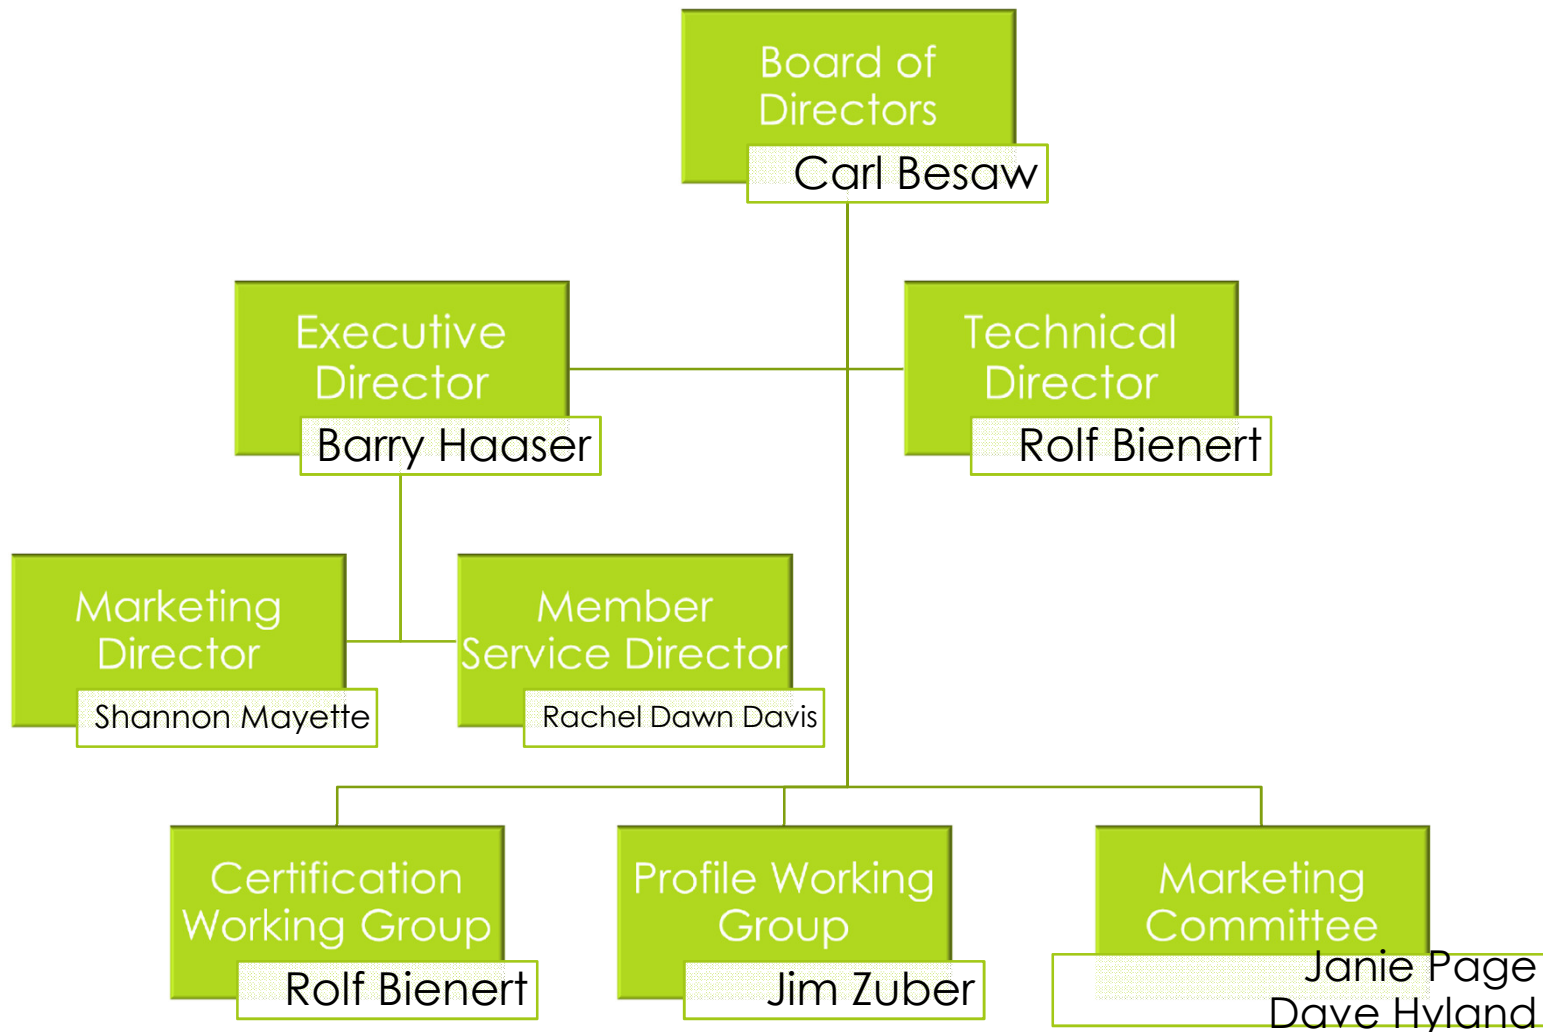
Board of Directors
Carl Besaw

Executive Director
Barry Haaser

Technical Director
Rolf Bienert

Marketing Director
Shannon Mayette

Member Service Director
Rachel Dawn Davis

Certification Working Group
Rolf Bienert

Profile Working Group
Jim Zuber

Marketing Committee
Janie Page
Dave Hyland